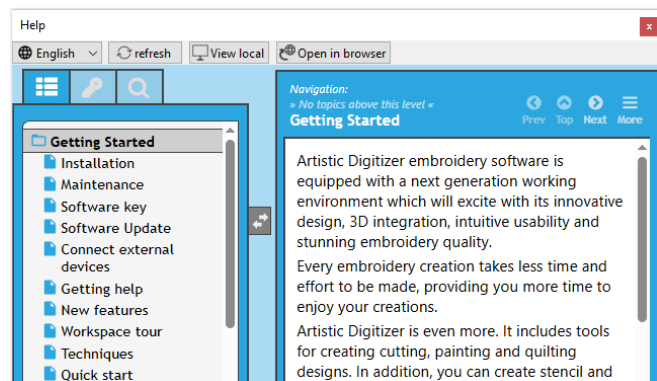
Help

x

English refresh View local Open in browser

Getting Started
Installation
Maintenance
Software key
Software Update
Connect external devices
Getting help
New features
Workspace tour
Techniques
Quick start

Navigation:
» No topics above this level «
Getting Started

Prev Top Next More

Artistic Digitizer embroidery software is equipped with a next generation working environment which will excite with its innovative design, 3D integration, intuitive usability and stunning embroidery quality.

Every embroidery creation takes less time and effort to be made, providing you more time to enjoy your creations.

Artistic Digitizer is even more. It includes tools for creating cutting, painting and quilting designs. In addition, you can create stencil and